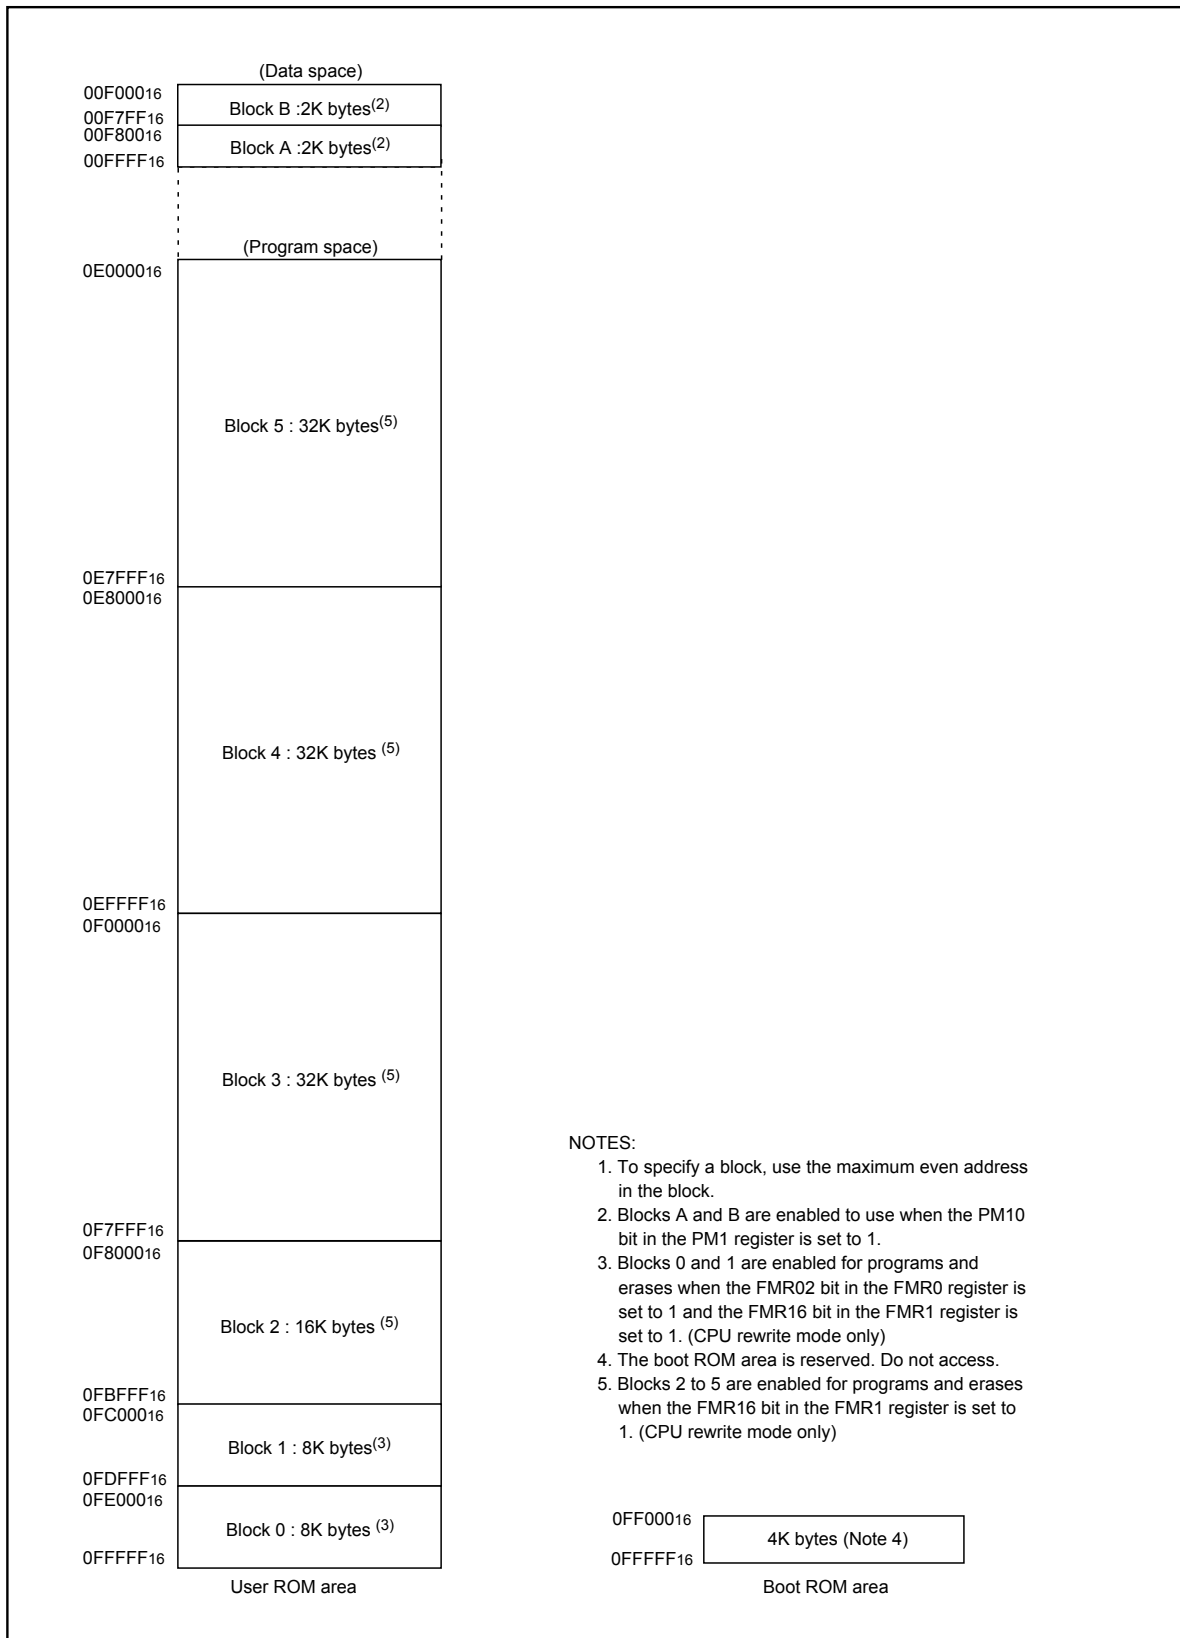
(Data space)

$00F000_{16}$
Block B :2K bytes$^{(2)}$
$00F7FF_{16}$
$00F800_{16}$
Block A :2K bytes$^{(2)}$
$00FFFF_{16}$

(Program space)

$0E0000_{16}$
Block 5 : 32K bytes$^{(5)}$
$0E7FFF_{16}$
$0E8000_{16}$
Block 4 : 32K bytes $^{(5)}$
$0EFFFF_{16}$
$0F0000_{16}$
Block 3 : 32K bytes $^{(5)}$
$0F7FFF_{16}$
$0F8000_{16}$
Block 2 : 16K bytes $^{(5)}$
$0FBFFF_{16}$
$0FC000_{16}$
Block 1 : 8K bytes$^{(3)}$
$0FDFFF_{16}$
$0FE000_{16}$
Block 0 : 8K bytes $^{(3)}$
$0FFFFF_{16}$

User ROM area

NOTES:
1. To specify a block, use the maximum even address in the block.
2. Blocks A and B are enabled to use when the PM10 bit in the PM1 register is set to 1.
3. Blocks 0 and 1 are enabled for programs and erases when the FMR02 bit in the FMR0 register is set to 1 and the FMR16 bit in the FMR1 register is set to 1. (CPU rewrite mode only)
4. The boot ROM area is reserved. Do not access.
5. Blocks 2 to 5 are enabled for programs and erases when the FMR16 bit in the FMR1 register is set to 1. (CPU rewrite mode only)

$0FF000_{16}$
4K bytes (Note 4)
$0FFFFF_{16}$

Boot ROM area